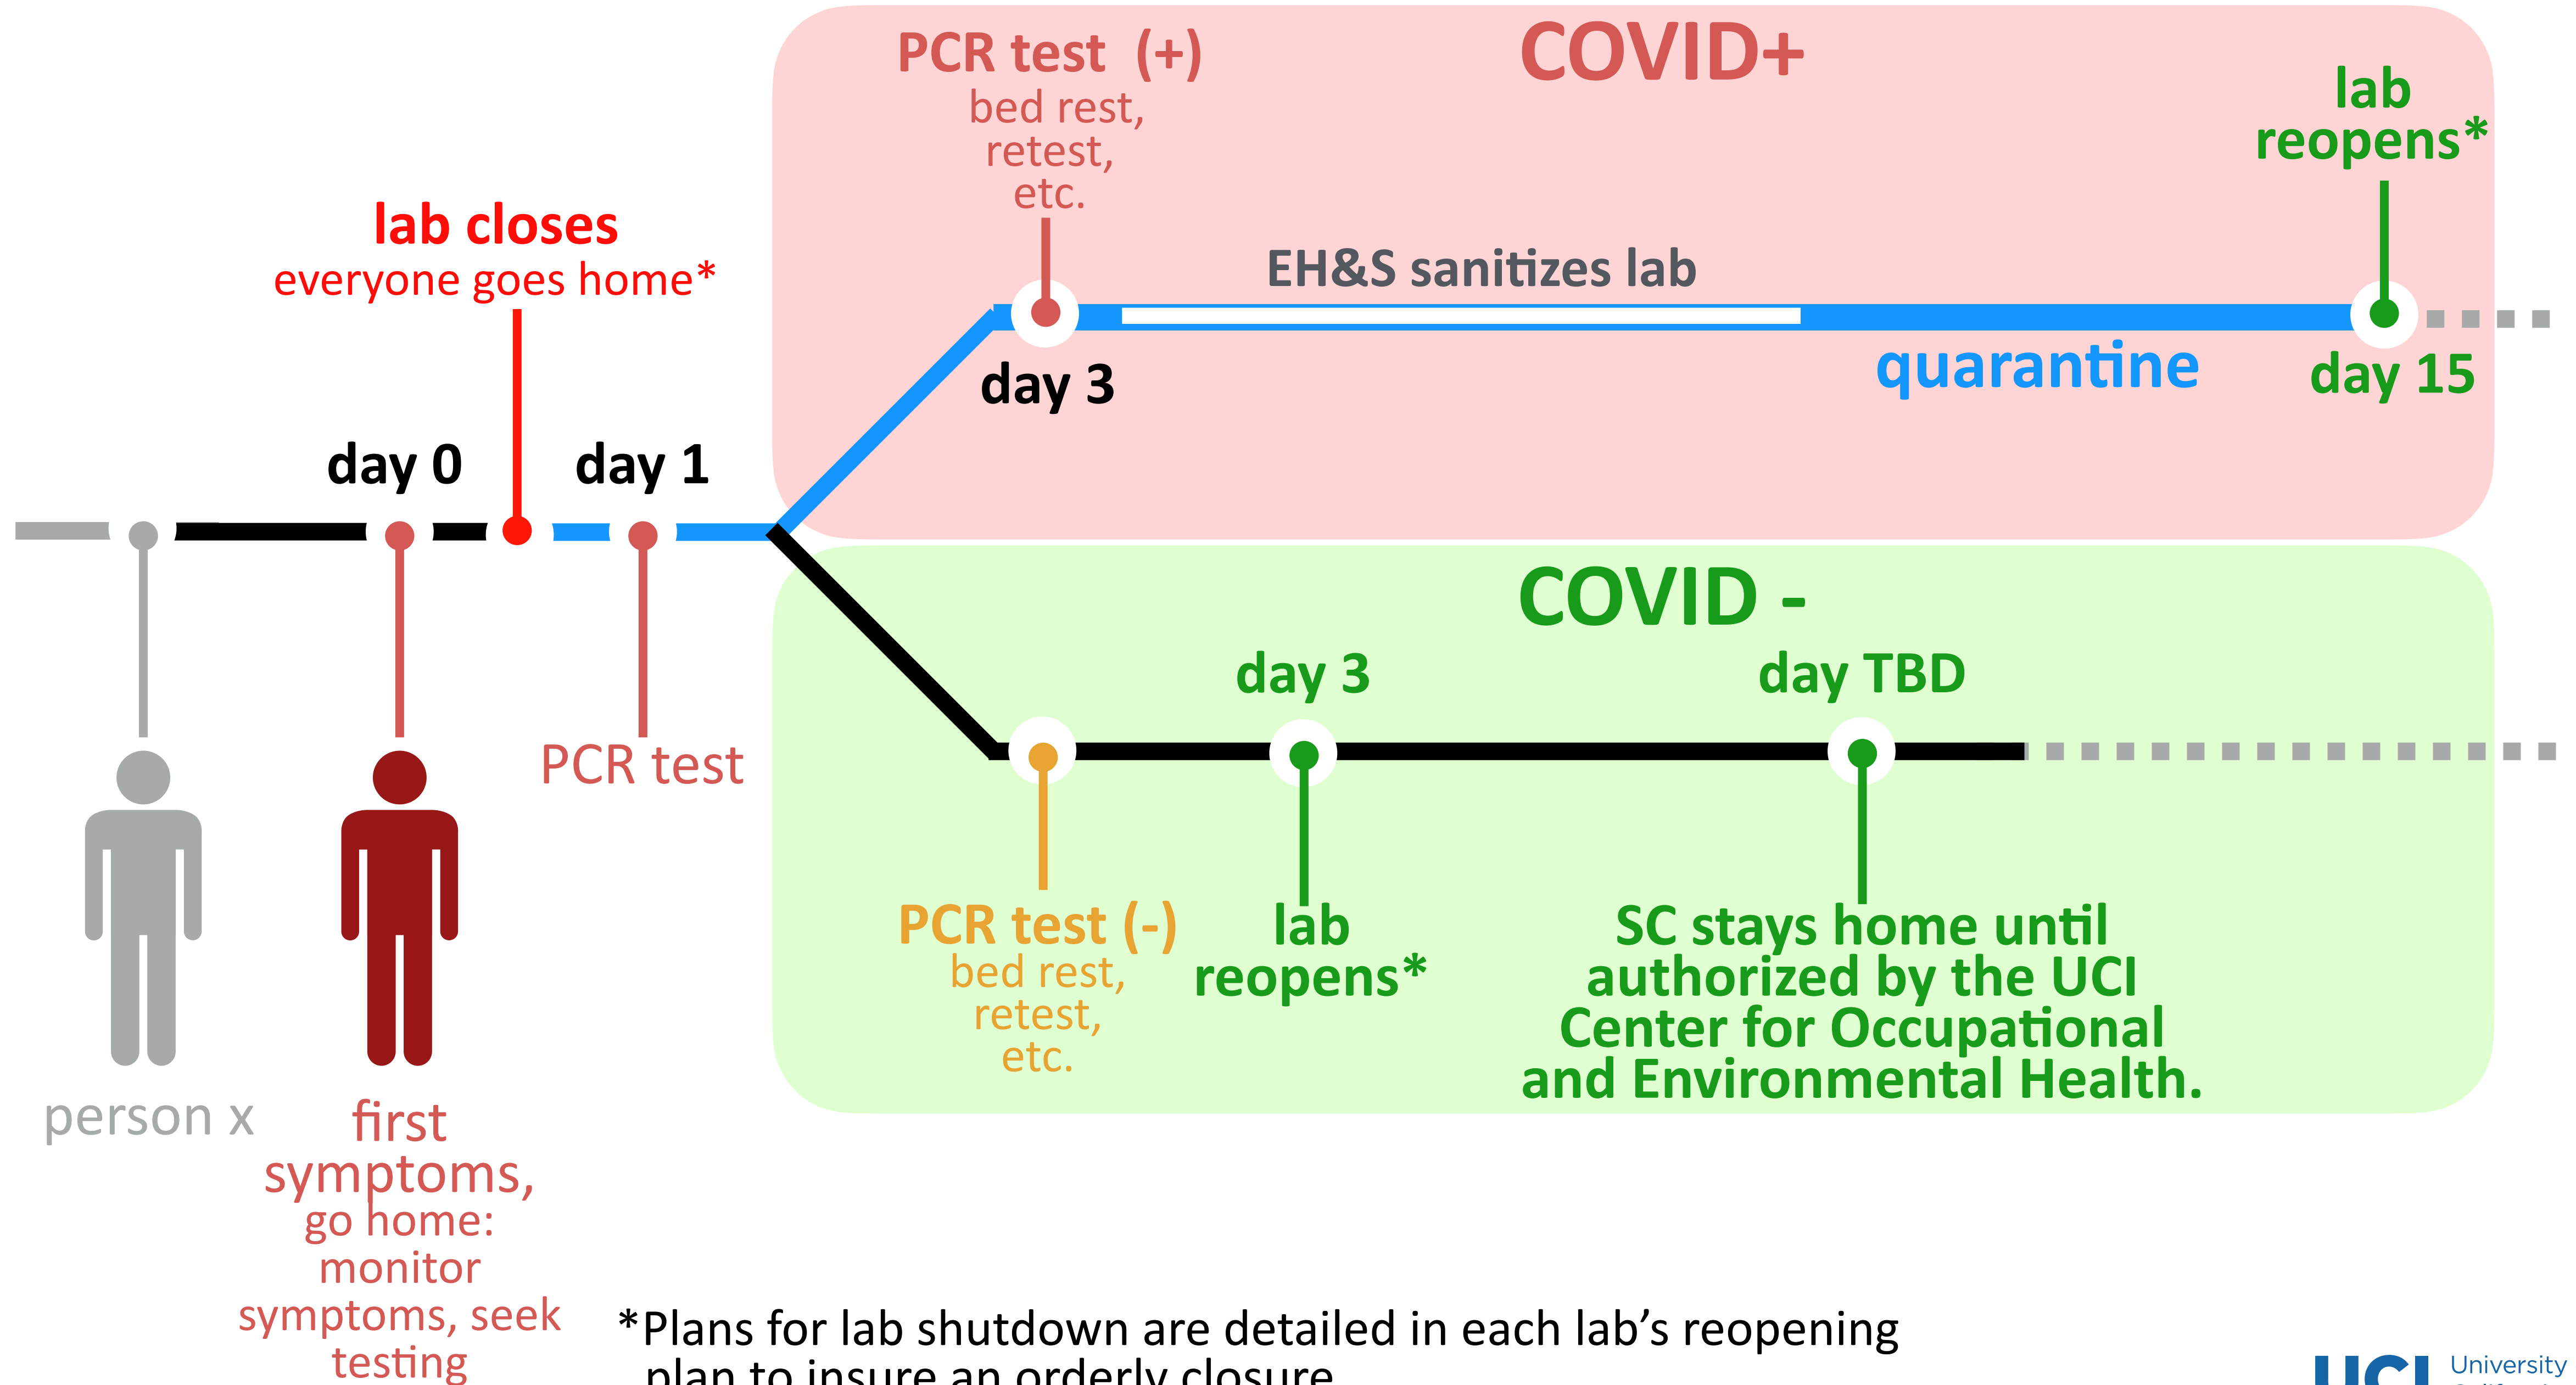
COVID+

PCR test (+)
bed rest,
retest,
etc.

lab
reopens*

lab closes
everyone goes home*

EH&S sanitizes lab

day 3

quarantine

day 15

day 0

day 1

COVID -

day 3

day TBD

PCR test

PCR test (-)
bed rest,
retest,
etc.

lab
reopens*

SC stays home until authorized by the UCI Center for Occupational and Environmental Health.

person x

first symptoms, go home: monitor symptoms, seek testing

*Plans for lab shutdown are detailed in each lab's reopening plan to insure an orderly closure

UCI University